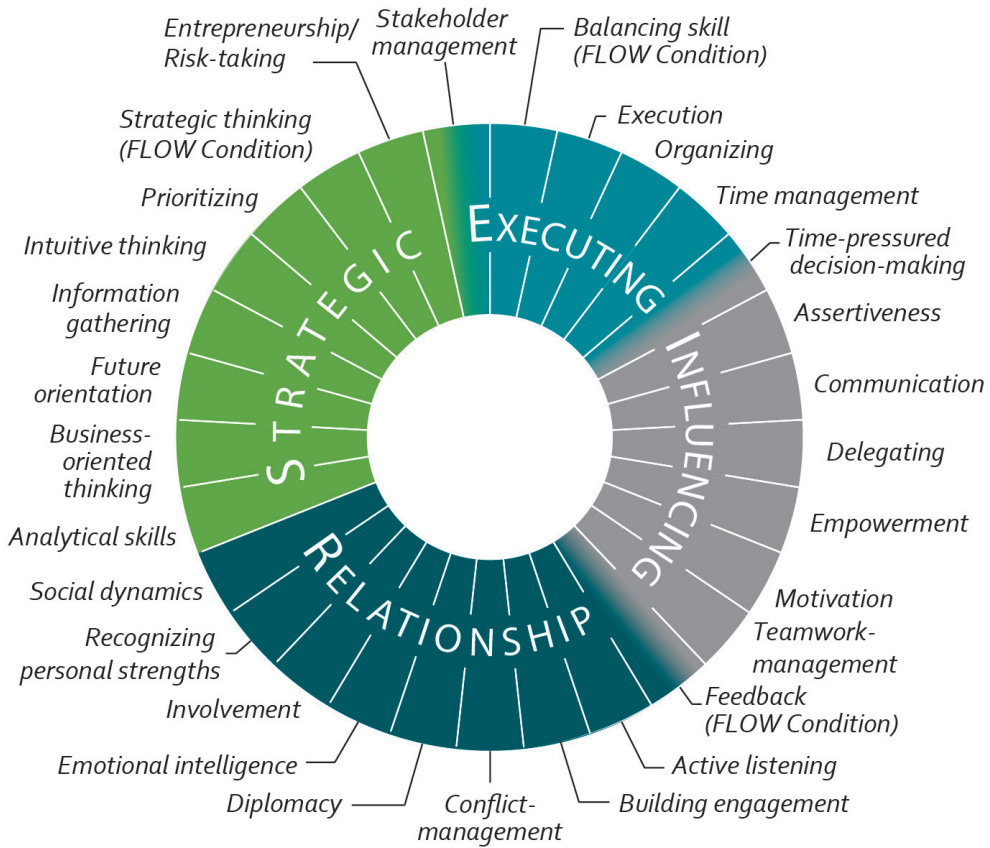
Entrepreneurship/ Risk-taking

Stakeholder management

Balancing skill (FLOW Condition)

Execution

Organizing

Time management

Time-pressured decision-making

Assertiveness

Communication

Delegating

Empowerment

Motivation

Teamwork-management

Feedback (FLOW Condition)

Active listening

Building engagement

Conflict-management

Diplomacy

Emotional intelligence

Involvement

Recognizing personal strengths

Social dynamics

Analytical skills

Business-oriented thinking

Future orientation

Information gathering

Intuitive thinking

Prioritizing

Strategic thinking (FLOW Condition)

EXECUTING

INFLUENCING

RELATIONSHIP

STRATEGIC